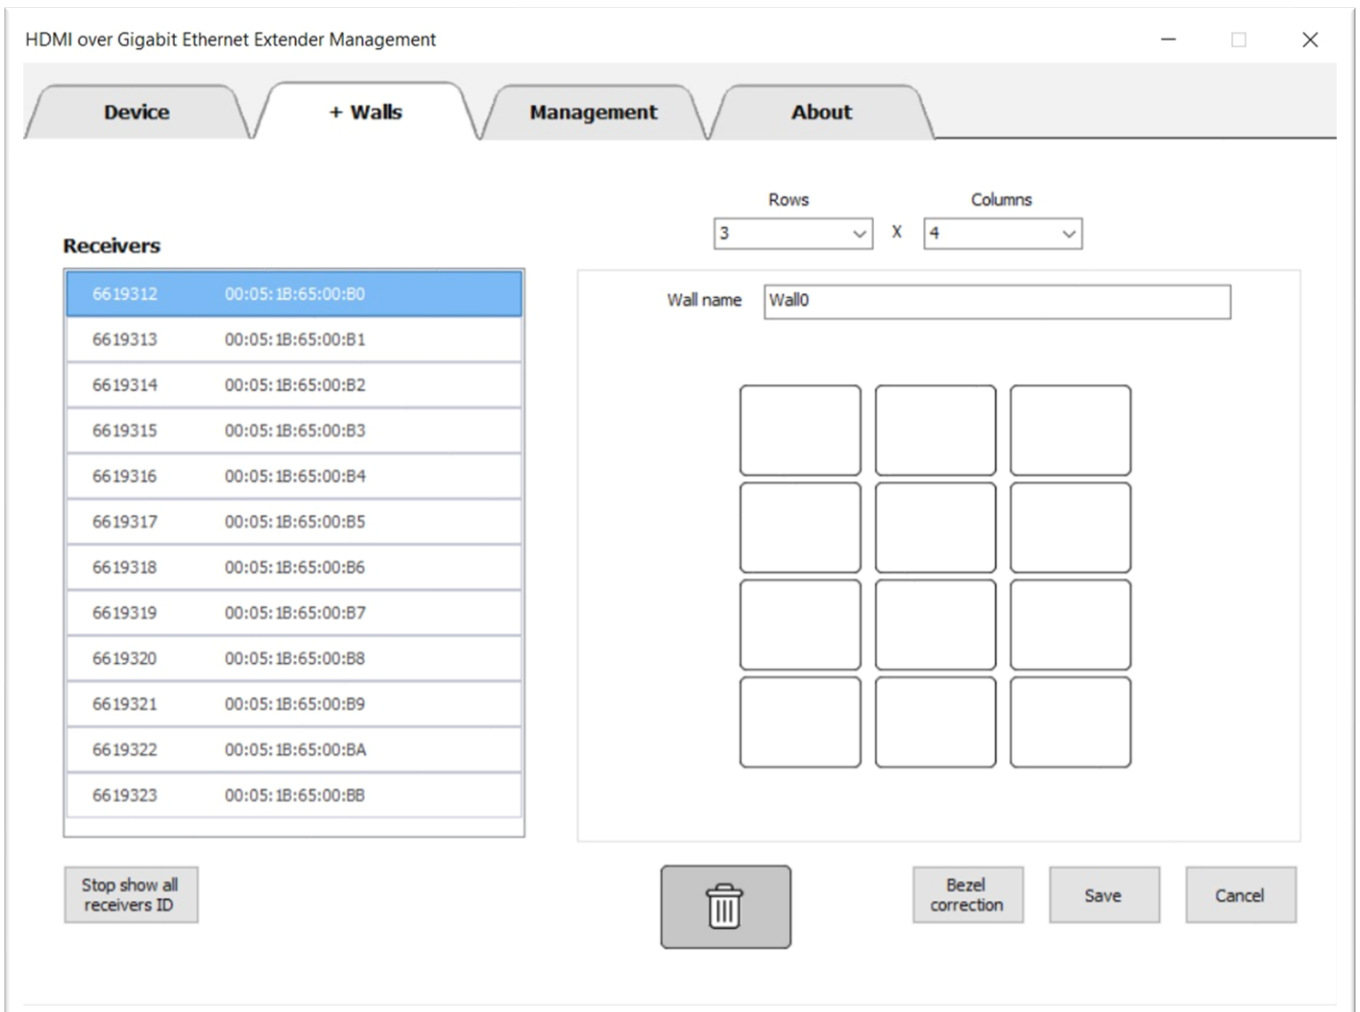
HDMI over Gigabit Ethernet Extender Management

Device

+ Walls

Management

About

Rows

3

X

Columns

4

Receivers

| | |
|---|---|
| 6619312 | 00:05:1B:65:00:B0 |
| 6619313 | 00:05:1B:65:00:B1 |
| 6619314 | 00:05:1B:65:00:B2 |
| 6619315 | 00:05:1B:65:00:B3 |
| 6619316 | 00:05:1B:65:00:B4 |
| 6619317 | 00:05:1B:65:00:B5 |
| 6619318 | 00:05:1B:65:00:B6 |
| 6619319 | 00:05:1B:65:00:B7 |
| 6619320 | 00:05:1B:65:00:B8 |
| 6619321 | 00:05:1B:65:00:B9 |
| 6619322 | 00:05:1B:65:00:BA |
| 6619323 | 00:05:1B:65:00:BB |

Wall name

Wall0

Stop show all receivers ID

Bezel correction

Save

Cancel